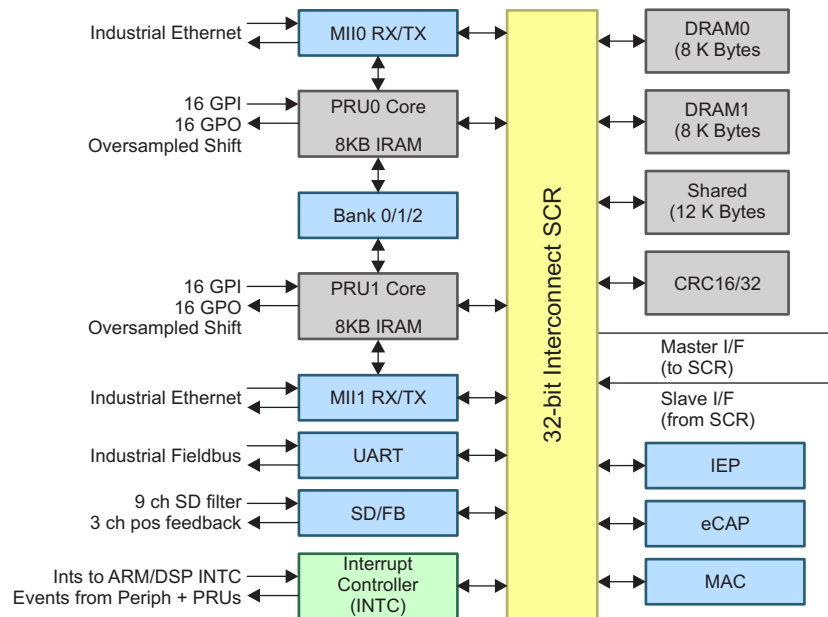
Industrial Ethernet
MII0 RX/TX
16 GPI
16 GPO
Oversampled Shift
PRU0 Core
8KB IRAM
Bank 0/1/2
16 GPI
16 GPO
Oversampled Shift
PRU1 Core
8KB IRAM
Industrial Ethernet
MII1 RX/TX
Industrial Fieldbus
UART
9 ch SD filter
3 ch pos feedback
SD/FB
Ints to ARM/DSP INTC
Events from Periph + PRUs
Interrupt Controller (INTC)
32-bit Interconnect SCR
DRAM0 (8 K Bytes
DRAM1 (8 K Bytes
Shared (12 K Bytes
CRC16/32
Master I/F (to SCR)
Slave I/F (from SCR)
IEP
eCAP
MAC